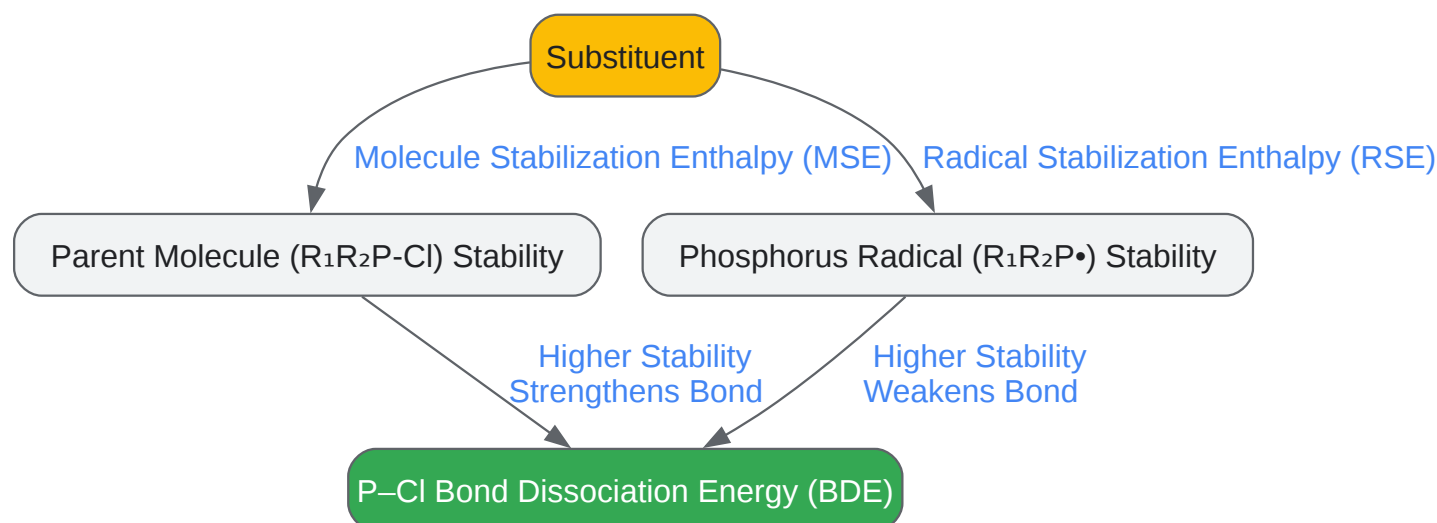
Substituent

Molecule Stabilization Enthalpy (MSE)

Radical Stabilization Enthalpy (RSE)

Parent Molecule ($R_1R_2P$-Cl) Stability

Phosphorus Radical ($R_1R_2P$•) Stability

Higher Stability Strengthens Bond

Higher Stability Weakens Bond

P–Cl Bond Dissociation Energy (BDE)